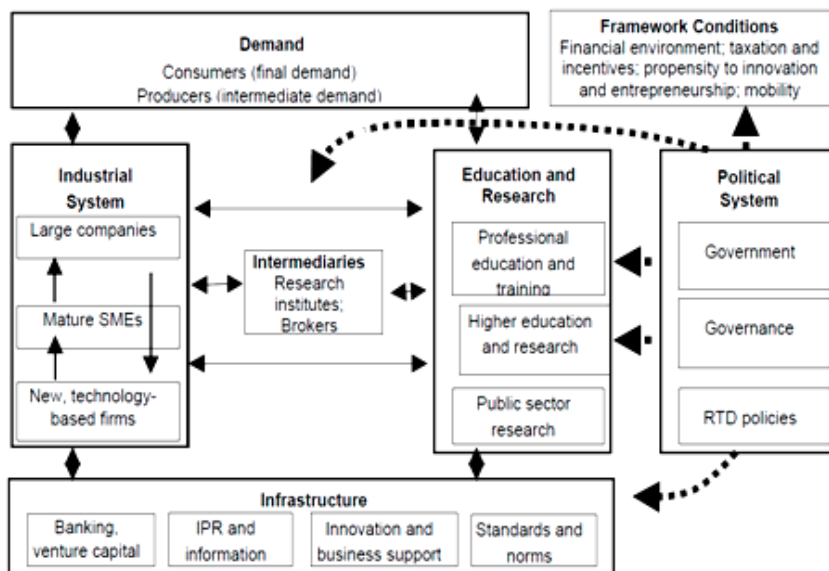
Demand
Consumers (final demand)
Producers (intermediate demand)

Framework Conditions
Financial environment; taxation and incentives; propensity to innovation and entrepreneurship; mobility

Industrial System

Large companies

Mature SMEs

New, technology-based firms

Intermediaries
Research institutes; Brokers

Education and Research

Professional education and training

Higher education and research

Public sector research

Political System

Government

Governance

RTD policies

Infrastructure

Banking, venture capital

IPR and information

Innovation and business support

Standards and norms